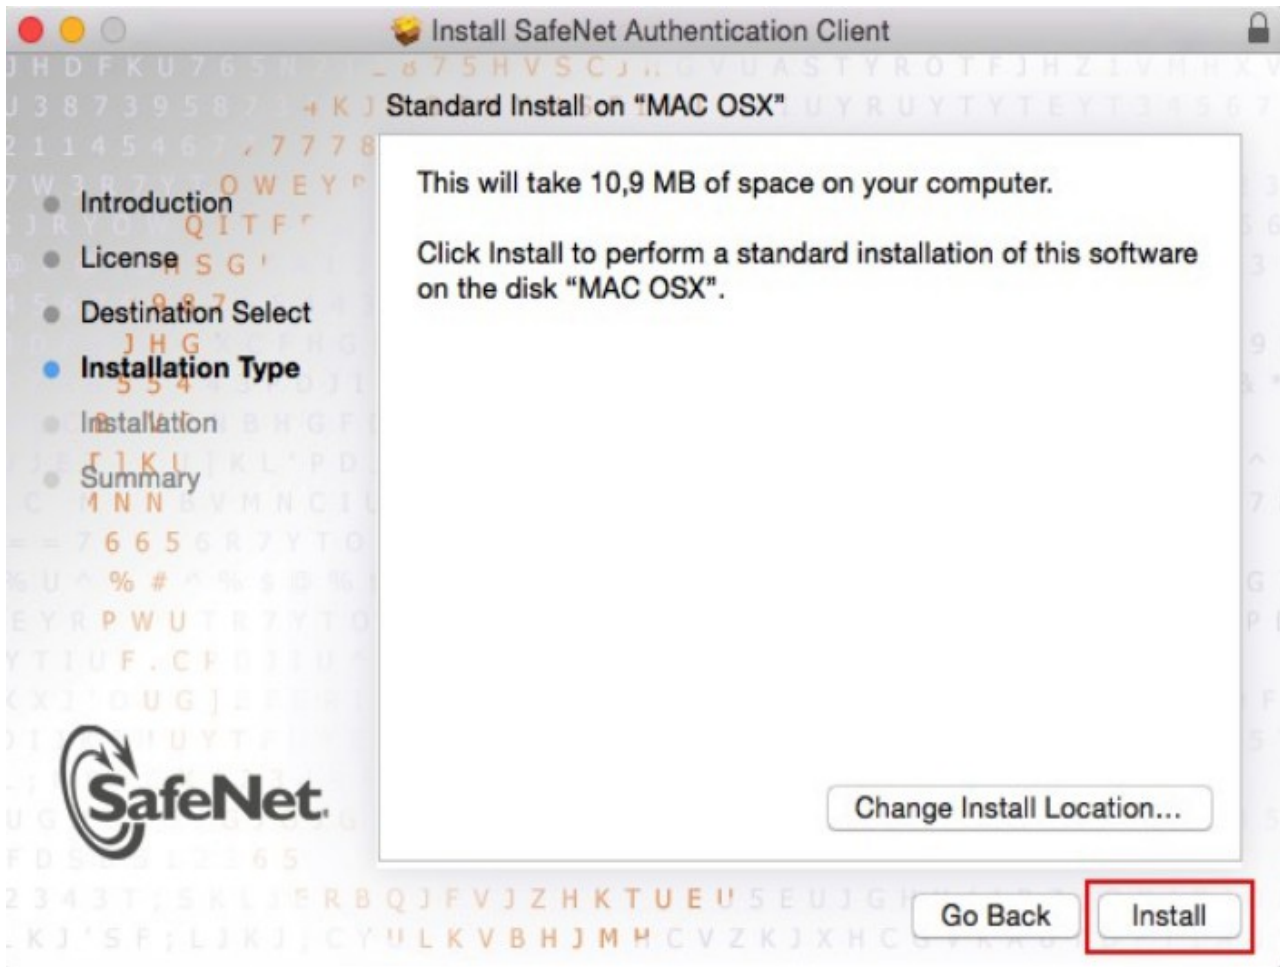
Install SafeNet Authentication Client

Standard Install on "MAC OSX"

Introduction
License
Destination Select
Installation Type
Installation
Summary

This will take 10,9 MB of space on your computer.

Click Install to perform a standard installation of this software on the disk "MAC OSX".

SafeNet

Change Install Location...

Go Back
Install